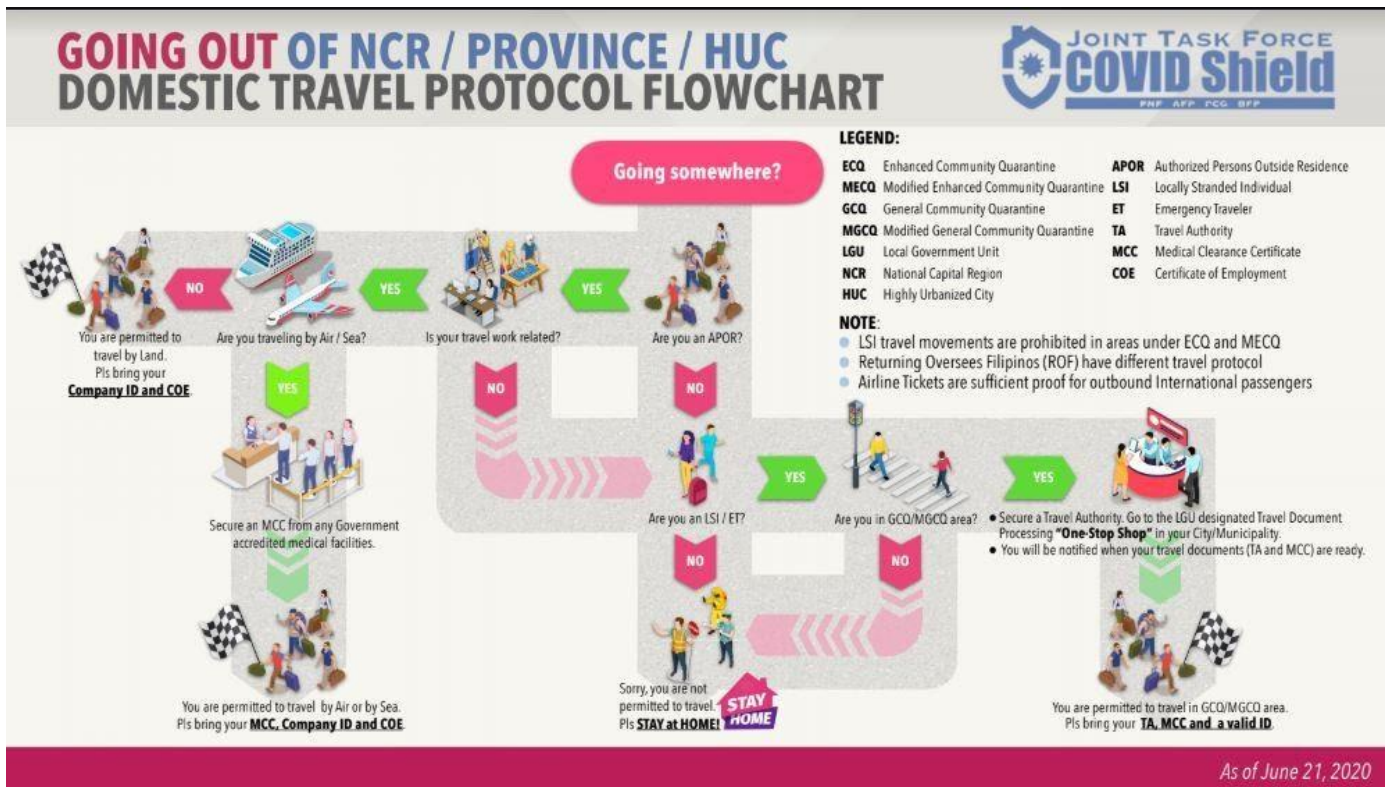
GOING OUT OF NCR / PROVINCE / HUC
DOMESTIC TRAVEL PROTOCOL FLOWCHART

JOINT TASK FORCE
COVID Shield
PNP AFP PCG BFP

LEGEND:

| | | | |
|---|---|---|---|
| ECQ | Enhanced Community Quarantine | APOR | Authorized Persons Outside Residence |
| MECQ | Modified Enhanced Community Quarantine | LSI | Locally Stranded Individual |
| GCQ | General Community Quarantine | ET | Emergency Traveler |
| MGCQ | Modified General Community Quarantine | TA | Travel Authority |
| LGU | Local Government Unit | MCC | Medical Clearance Certificate |
| NCR | National Capital Region | COE | Certificate of Employment |
| HUC | Highly Urbanized City | | |

NOTE:
LSI travel movements are prohibited in areas under ECQ and MECQ
Returning Oversees Filipinos (ROF) have different travel protocol
Airline Tickets are sufficient proof for outbound International passengers

Going somewhere?

Are you an APOR?
YES
Is your travel work related?
YES
Are you traveling by Air / Sea?
NO
You are permitted to travel by Land. Pls bring your Company ID and COE.

YES
Secure an MCC from any Government accredited medical facilities.
You are permitted to travel by Air or by Sea. Pls bring your MCC, Company ID and COE.

NO
NO
Are you an LSI / ET?
YES
Are you in GCQ/MGCQ area?
YES
• Secure a Travel Authority. Go to the LGU designated Travel Document Processing "One-Stop Shop" in your City/Municipality.
• You will be notified when your travel documents (TA and MCC) are ready.
You are permitted to travel in GCQ/MGCQ area. Pls bring your TA, MCC and a valid ID.

NO
NO
Sorry, you are not permitted to travel. Pls STAY at HOME!
STAY HOME

As of June 21, 2020